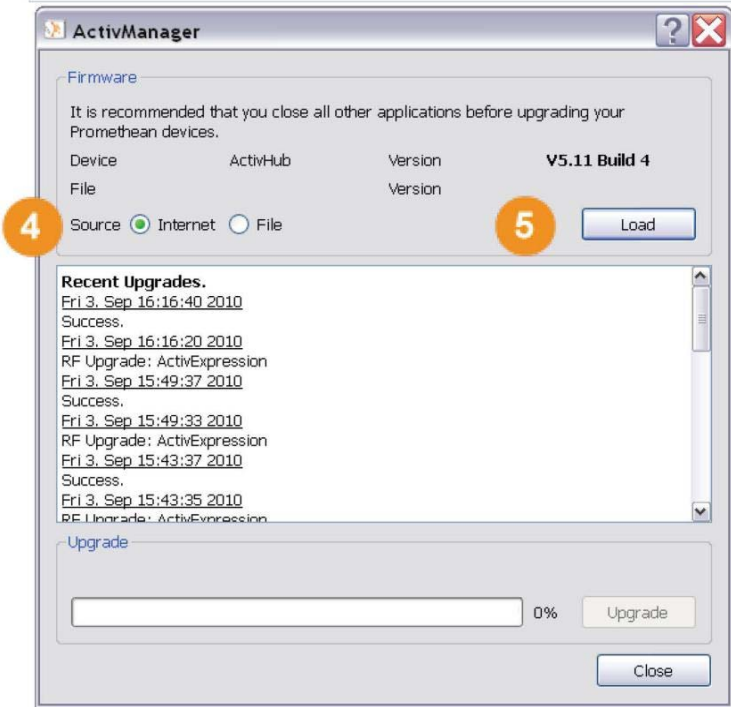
ActivManager

Firmware

It is recommended that you close all other applications before upgrading your Promethean devices.

Device ActivHub Version **V5.11 Build 4**

File Version

4 Source Internet File 5 Load

**Recent Upgrades.**
Fri 3. Sep 16:16:40 2010
Success.
Fri 3. Sep 16:16:20 2010
RF Upgrade: ActivExpression
Fri 3. Sep 15:49:37 2010
Success.
Fri 3. Sep 15:49:33 2010
RF Upgrade: ActivExpression
Fri 3. Sep 15:43:37 2010
Success.
Fri 3. Sep 15:43:35 2010
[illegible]

Upgrade

0% Upgrade

Close